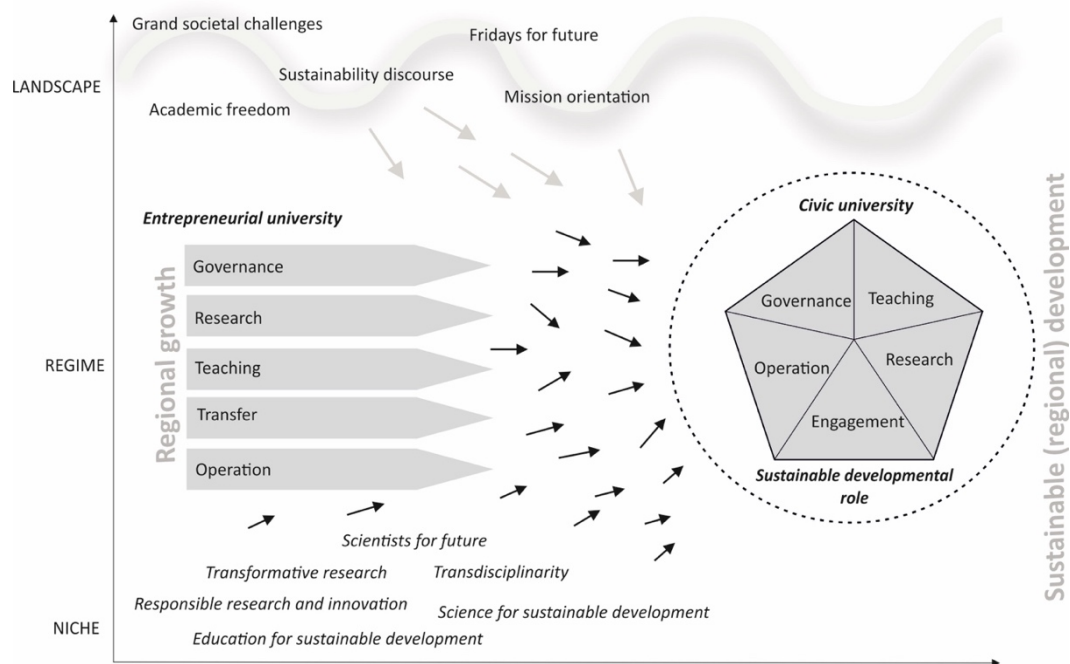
Grand societal challenges

Fridays for future

Sustainability discourse

LANDSCAPE

Academic freedom

Mission orientation

Entrepreneurial university

Regional growth

Governance

Research

Teaching

Transfer

Operation

REGIME

Civic university

Governance

Teaching

Operation

Research

Engagement

Sustainable developmental role

Sustainable (regional) development

Scientists for future

Transformative research

Transdisciplinarity

Responsible research and innovation

Science for sustainable development

NICHE

Education for sustainable development